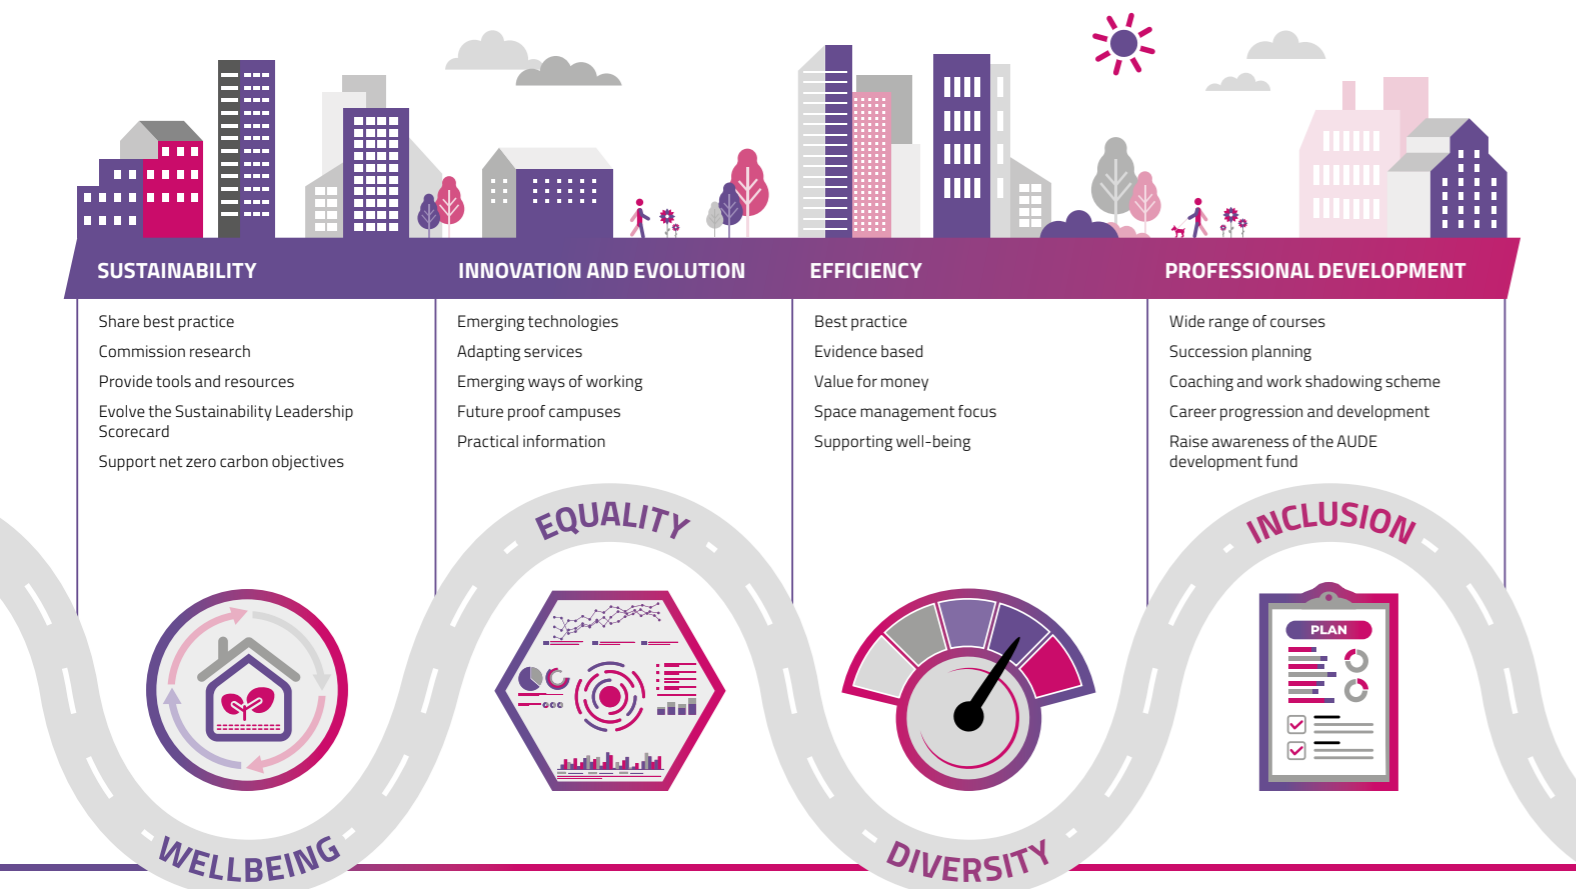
SUSTAINABILITY

Share best practice

Commission research

Provide tools and resources

Evolve the Sustainability Leadership Scorecard

Support net zero carbon objectives

INNOVATION AND EVOLUTION

Emerging technologies

Adapting services

Emerging ways of working

Future proof campuses

Practical information

EFFICIENCY

Best practice

Evidence based

Value for money

Space management focus

Supporting well-being

PROFESSIONAL DEVELOPMENT

Wide range of courses

Succession planning

Coaching and work shadowing scheme

Career progression and development

Raise awareness of the AUDE development fund

EQUALITY

INCLUSION

PLAN

WELLBEING

DIVERSITY